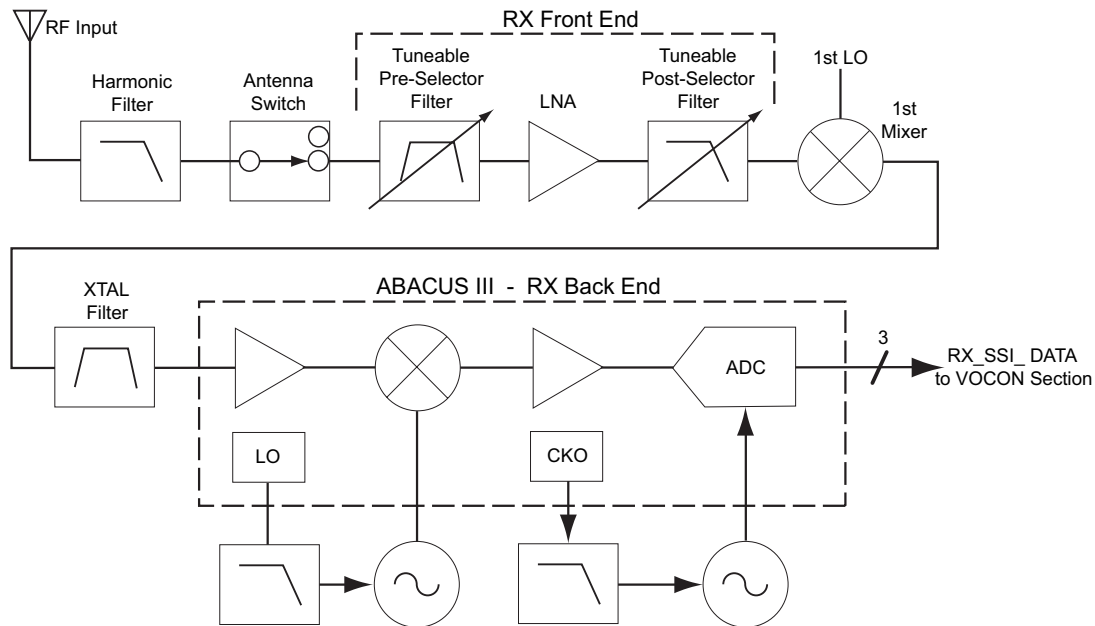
RF Input

RX Front End

Harmonic Filter

Antenna Switch

Tuneable Pre-Selector Filter

LNA

Tuneable Post-Selector Filter

1st LO

1st Mixer

XTAL Filter

ABACUS III - RX Back End

ADC

3

RX_SSI_ DATA to VOCON Section

LO

CKO